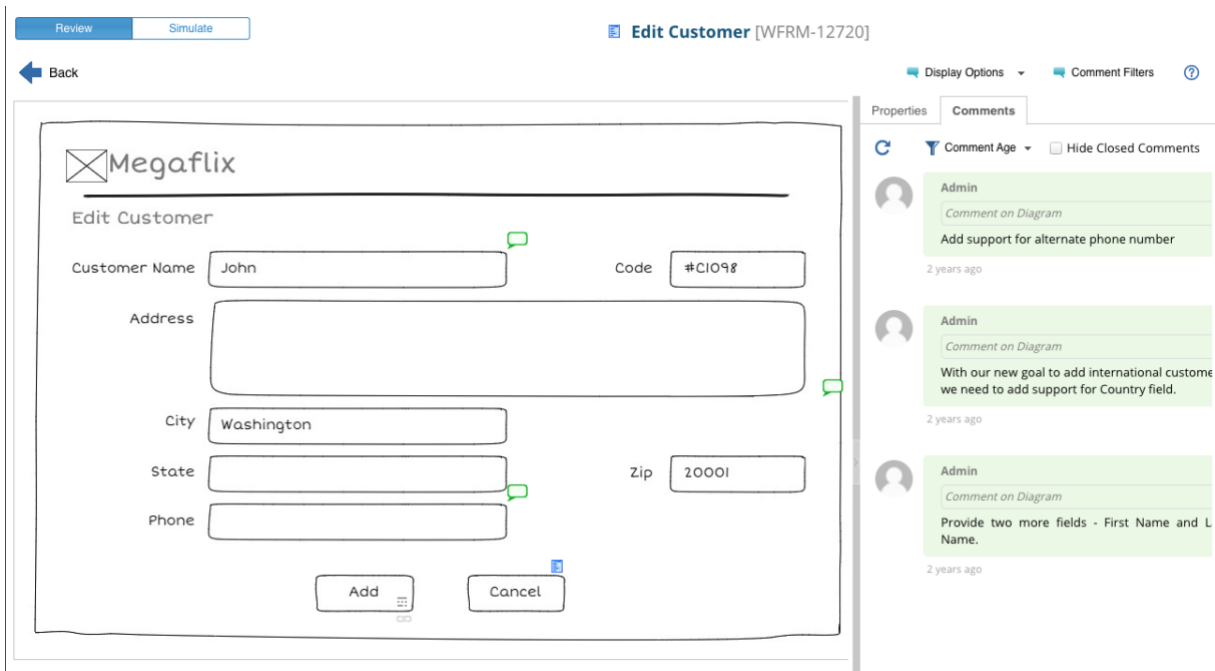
Review Simulate

Edit Customer [WFRM-12720]

Back

Display Options Comment Filters ?

Megaflix

Edit Customer

Customer Name John

Code #C1098

Address

City Washington

State

Zip 20001

Phone

Add Cancel

Properties Comments

Comment Age Hide Closed Comments

Admin
Comment on Diagram
Add support for alternate phone number
2 years ago

Admin
Comment on Diagram
With our new goal to add international custome we need to add support for Country field.
2 years ago

Admin
Comment on Diagram
Provide two more fields - First Name and L Name.
2 years ago